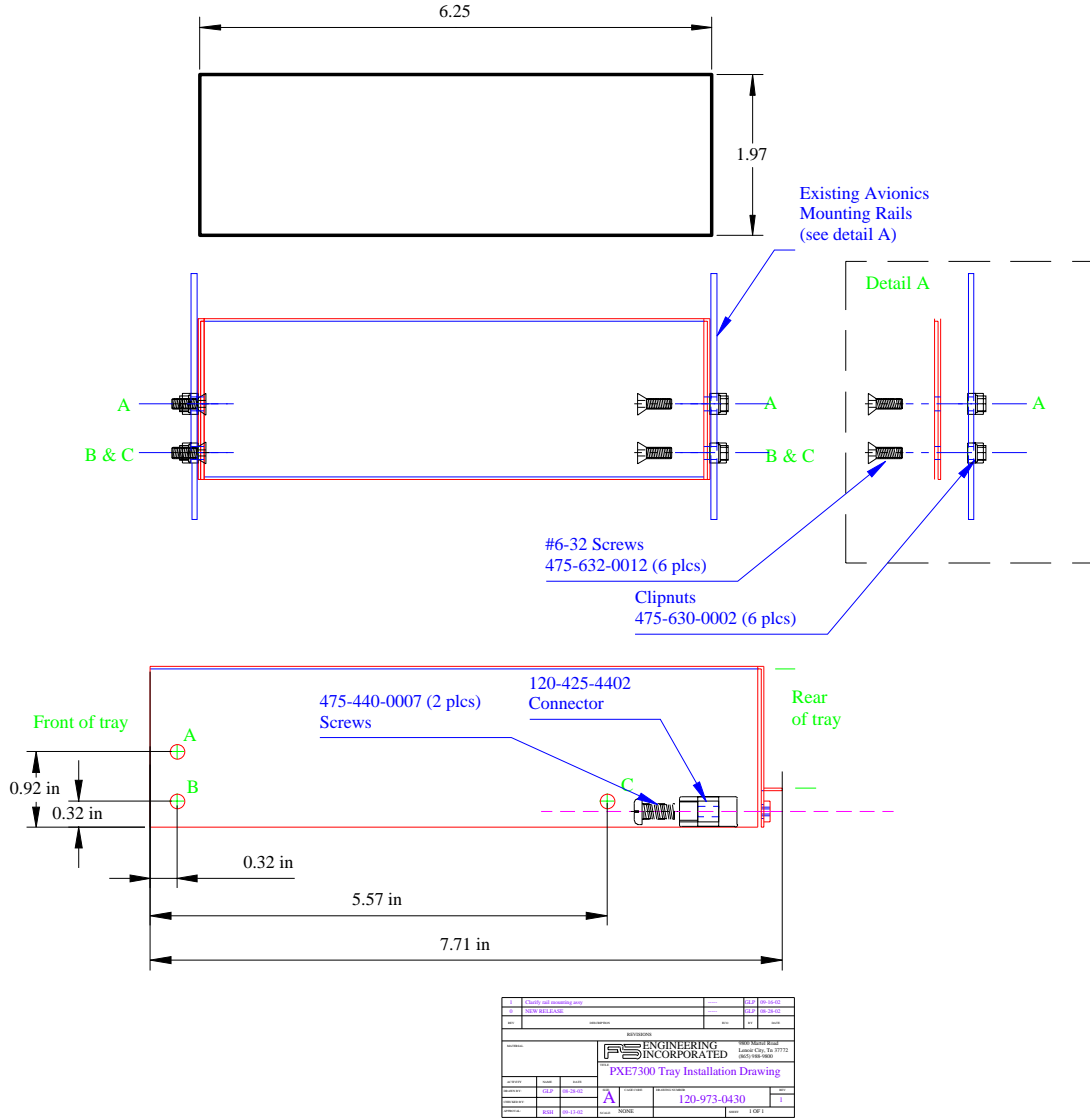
6.25

1.97

Existing Avionics Mounting Rails (see detail A)

Detail A

A

B & C

A

B & C

A

#6-32 Screws
475-632-0012 (6 plcs)

Clipnuts
475-630-0002 (6 plcs)

475-440-0007 (2 plcs)
Screws

120-425-4402
Connector

Rear of tray

Front of tray

A

B

C

0.92 in

0.32 in

0.32 in

5.57 in

7.71 in

| 1 | Clarify tail mounting assy | ---- | GLP | 09-16-02 |
|---|---|---|---|---|
| 0 | NEW RELEASE | ---- | GLP | 08-28-02 |
| REV | DESCRIPTION | ECO | BY | DATE |

REVISIONS

MATERIAL

PS ENGINEERING INCORPORATED
9800 Martel Road
Lenoir City, Tn 37772
(865) 988-9800

TITLE
PXE7300 Tray Installation Drawing

| ACTIVITY | NAME | DATE |
|---|---|---|
| DRAWN BY | GLP | 08-28-02 |
| CHECKED BY | | |
| APPROVAL | RSH | 09-13-02 |

SIZE A
CAGE CODE
DRAWING NUMBER 120-973-0430
REV 1
SCALE NONE
SHEET 1 OF 1